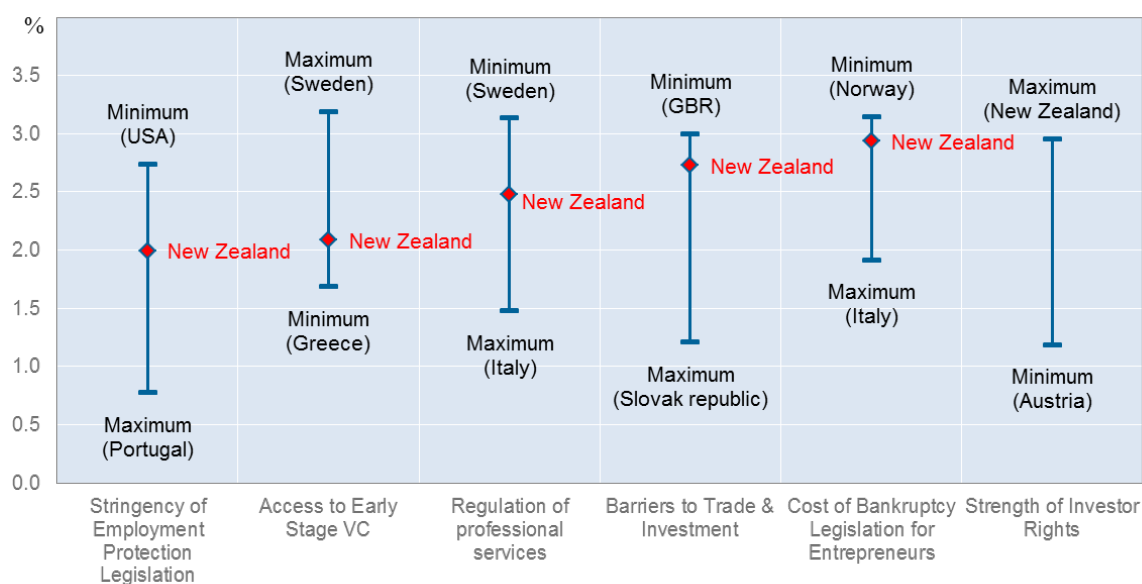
%

3.5
3.0
2.5
2.0
1.5
1.0
0.5
0.0

Minimum
(USA)
New Zealand
Maximum
(Portugal)

Maximum
(Sweden)
New Zealand
Minimum
(Greece)

Minimum
(Sweden)
New Zealand
Maximum
(Italy)

Minimum
(GBR)
New Zealand
Maximum
(Slovak republic)

Minimum
(Norway)
New Zealand
Maximum
(Italy)

Maximum
(New Zealand)
Minimum
(Austria)

Stringency of Employment Protection Legislation

Access to Early Stage VC

Regulation of professional services

Barriers to Trade & Investment

Cost of Bankruptcy Legislation for Entrepreneurs

Strength of Investor Rights